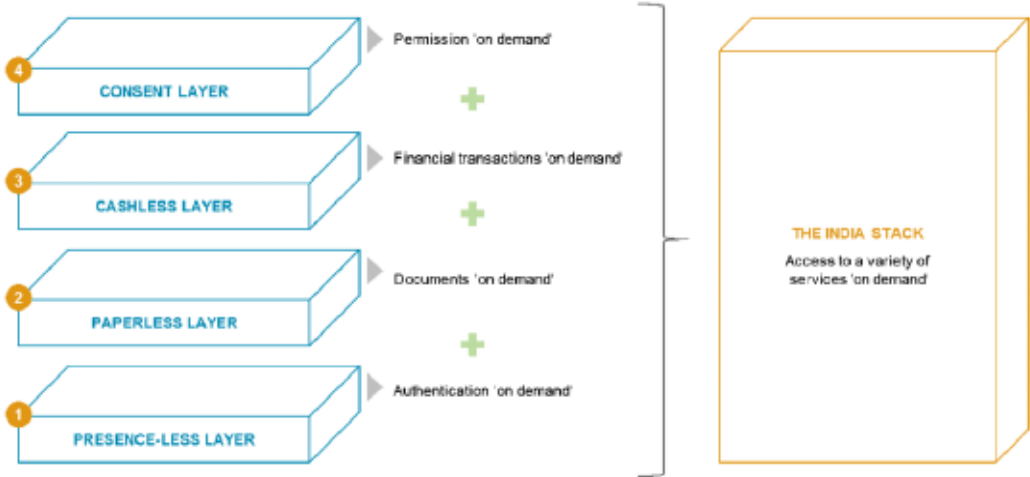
4
CONSENT LAYER

Permission 'on demand'

3
CASHLESS LAYER

Financial transactions 'on demand'

2
PAPERLESS LAYER

Documents 'on demand'

1
PRESENCE-LESS LAYER

Authentication 'on demand'

THE INDIA STACK
Access to a variety of services 'on demand'